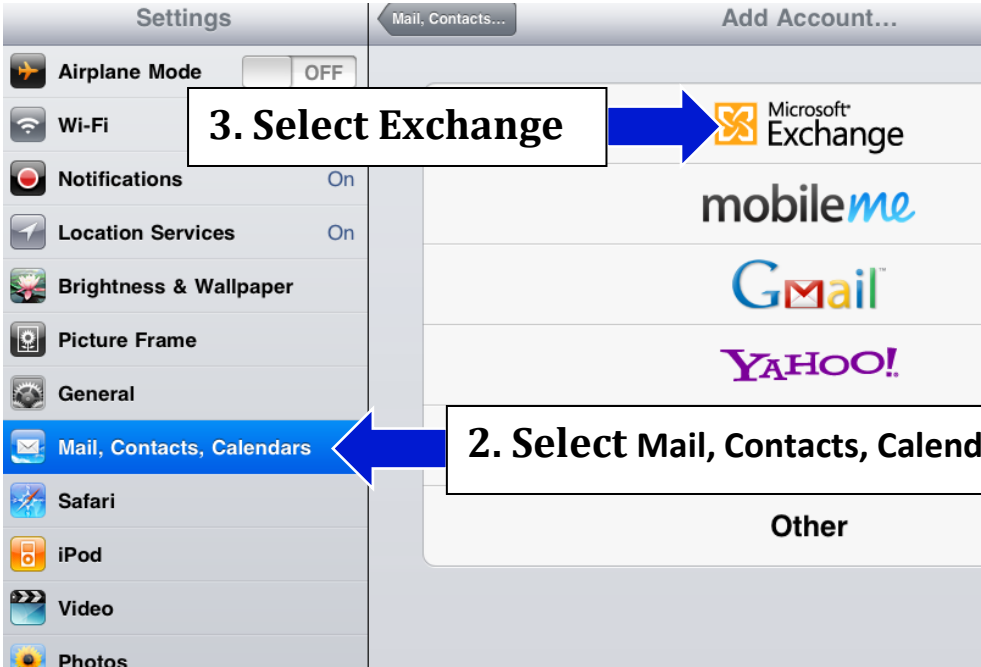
Settings

Airplane Mode OFF

Wi-Fi

Notifications On

Location Services On

Brightness & Wallpaper

Picture Frame

General

Mail, Contacts, Calendars

Safari

iPod

Video

Photos

Mail, Contacts...

Add Account...

3. Select Exchange

Microsoft Exchange

mobileme

Gmail

YAHOO!

2. Select Mail, Contacts, Calend

Other